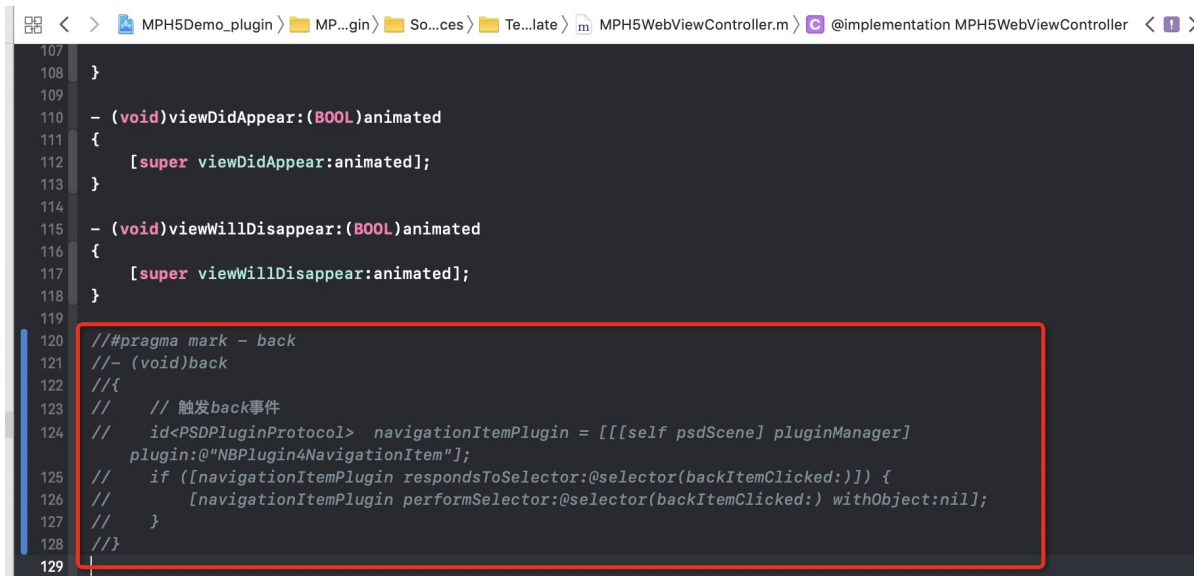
MPH5Demo_plugin 〉 MP...gin 〉 So...ces 〉 Te...late 〉 MPH5WebViewController.m 〉 @implementation MPH5WebViewController

107
108 }
109
110 - (void)viewDidAppear:(BOOL)animated
111 {
112     [super viewDidAppear:animated];
113 }
114
115 - (void)viewWillDisappear:(BOOL)animated
116 {
117     [super viewWillDisappear:animated];
118 }
119
120 //#pragma mark - back
121 //- (void)back
122 //{
123 //    // 触发back事件
124 //    id<PSDPluginProtocol>  navigationItemPlugin = [[[self psdScene] pluginManager] plugin:@"NBPlugin4NavigationItem"];
125 //    if ([navigationItemPlugin respondsToSelector:@selector(backItemClicked:)]) {
126 //        [navigationItemPlugin performSelector:@selector(backItemClicked:) withObject:nil];
127 //    }
128 //}
129